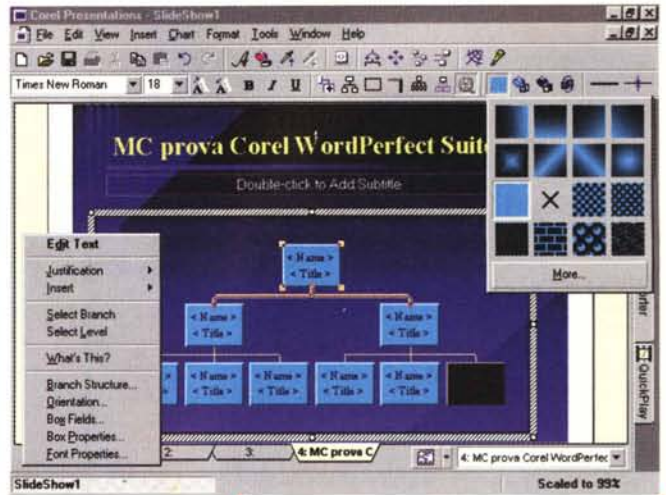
Corel Presentations - SlideShow1

File Edit View Insert Chart Format Tools Window Help

Times New Roman 18

MC prova Corel WordPerfect Suite

Double-click to Add Subtitle

< Name >
< Title >

< Name >
< Title >

< Name >
< Title >

< Name >
< Title >

< Name >
< Title >

< Name >
< Title >

< Name >
< Title >

Edit Text
Justification
Insert
Select Branch
Select Level
What's This?
Branch Structure...
Orientation...
Box Fields...
Box Properties...
Font Properties...

More...

QuickPlay

2: 3: 4: MC prova C

4: MC prova Corel WordPerfec

SlideShow1

Scaled to 99%